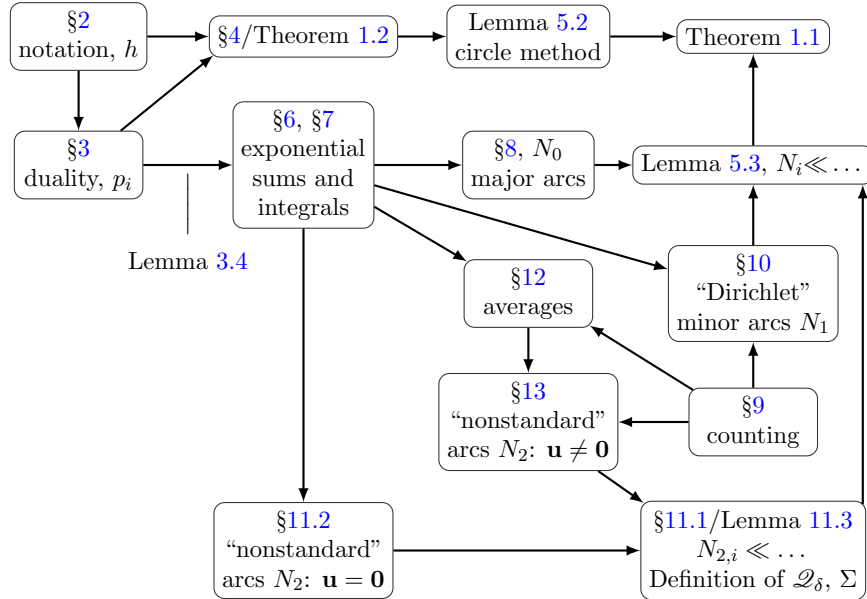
§2
notation, $h$

§4/Theorem 1.2

Lemma 5.2
circle method

Theorem 1.1

§3
duality, $p_i$

Lemma 3.4

§6, §7
exponential sums and integrals

§8, $N_0$
major arcs

Lemma 5.3, $N_i \ll \dots$

§12
averages

§10
“Dirichlet”
minor arcs $N_1$

§13
“nonstandard”
arcs $N_2$: $\mathbf{u} \neq \mathbf{0}$

§9
counting

§11.2
“nonstandard”
arcs $N_2$: $\mathbf{u} = \mathbf{0}$

§11.1/Lemma 11.3
$N_{2,i} \ll \dots$
Definition of $\mathscr{Q}_\delta$, $\Sigma$